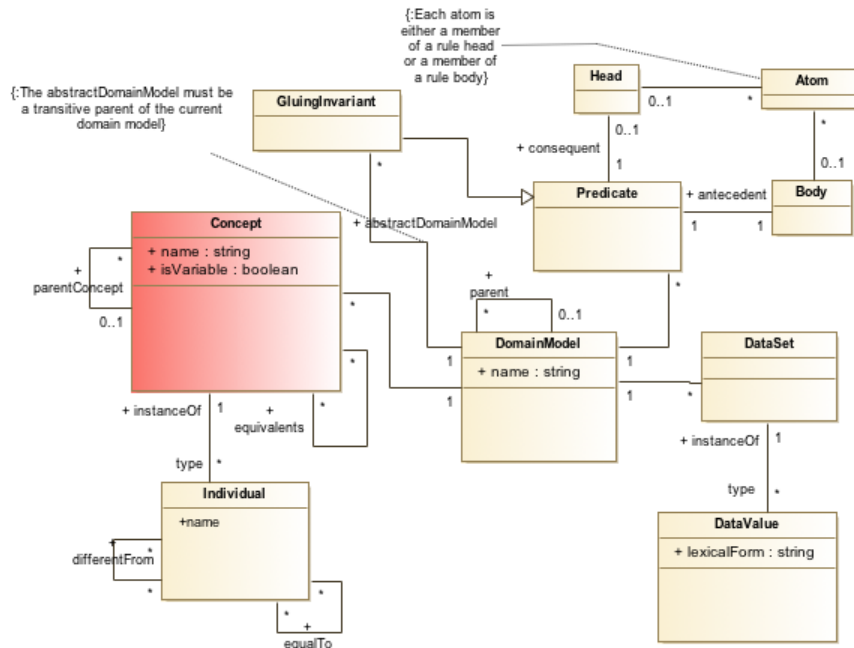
{:Each atom is either a member of a rule head or a member of a rule body}

{:The abstractDomainModel must be a transitive parent of the current domain model}

Head

Atom

0..1

*

*

0..1

GluingInvariant

0..1

+ consequent

1

*

Predicate

+ antecedent

Body

1

1

Concept

+ name : string
+ isVariable : boolean

+ abstractDomainModel

+ parentConcept

*

0..1

+ parent

*

0..1

*

*

DomainModel

+ name : string

1

1

1

1

DataSet

*

*

+ instanceOf

1

+ equivalents

*

+ instanceOf

1

type

*

type

*

Individual

+name

DataValue

+ lexicalForm : string

+ differentFrom

*

*

*

*

+ equalTo